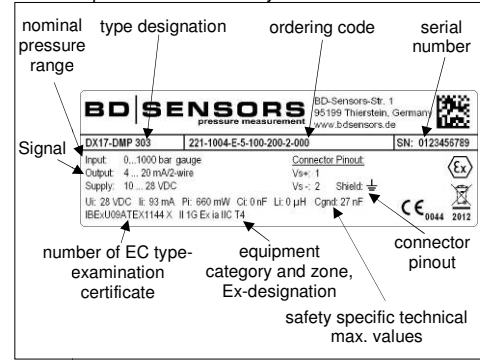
nominal pressure range

type designation

ordering code

serial number

BD|SENSORS
pressure measurement

BD-Sensors-Str. 1
95199 Thierstein, Germany
www.bdsensors.de

DX17-DMP 303

221-1004-E-5-100-200-2-000

SN: 0123456789

Signal

Input: 0...1000 bar gauge
Output: 4 ... 20 mA/2-wire
Supply: 10 ... 28 VDC

Connector Pinout:
Vs+: 1
Vs-: 2 Shield: ⏚

Ui: 28 VDC Ii: 93 mA Pi: 660 mW Ci: 0 nF Li: 0 µH Cgnd: 27 nF
IBExU09ATEX1144 X II 1G Ex ia IIC T4

CE 0044 2012

number of EC type-examination certificate

equipment category and zone, Ex-designation

connector pinout

safety specific technical max. values